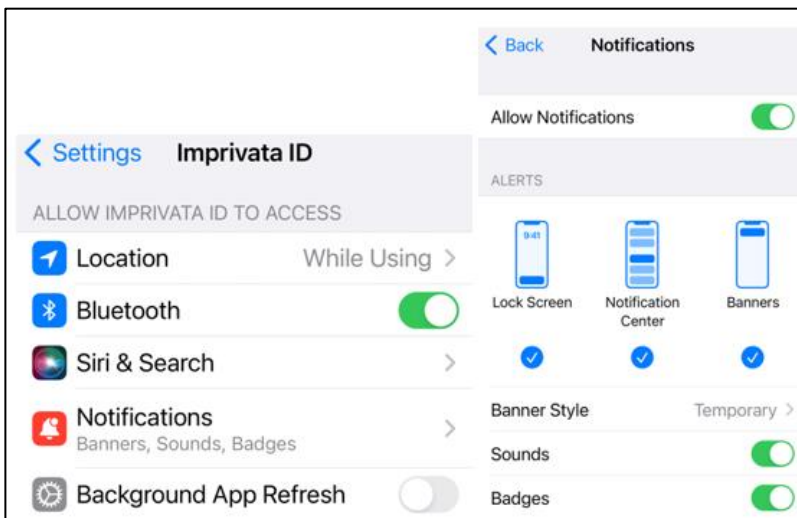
< Settings Imprivata ID

ALLOW IMPRIVATA ID TO ACCESS

Location While Using >

Bluetooth

Siri & Search >

Notifications
Banners, Sounds, Badges >

Background App Refresh

< Back Notifications

Allow Notifications

ALERTS

9:41

Lock Screen

Notification Center

Banners

Banner Style Temporary >

Sounds

Badges